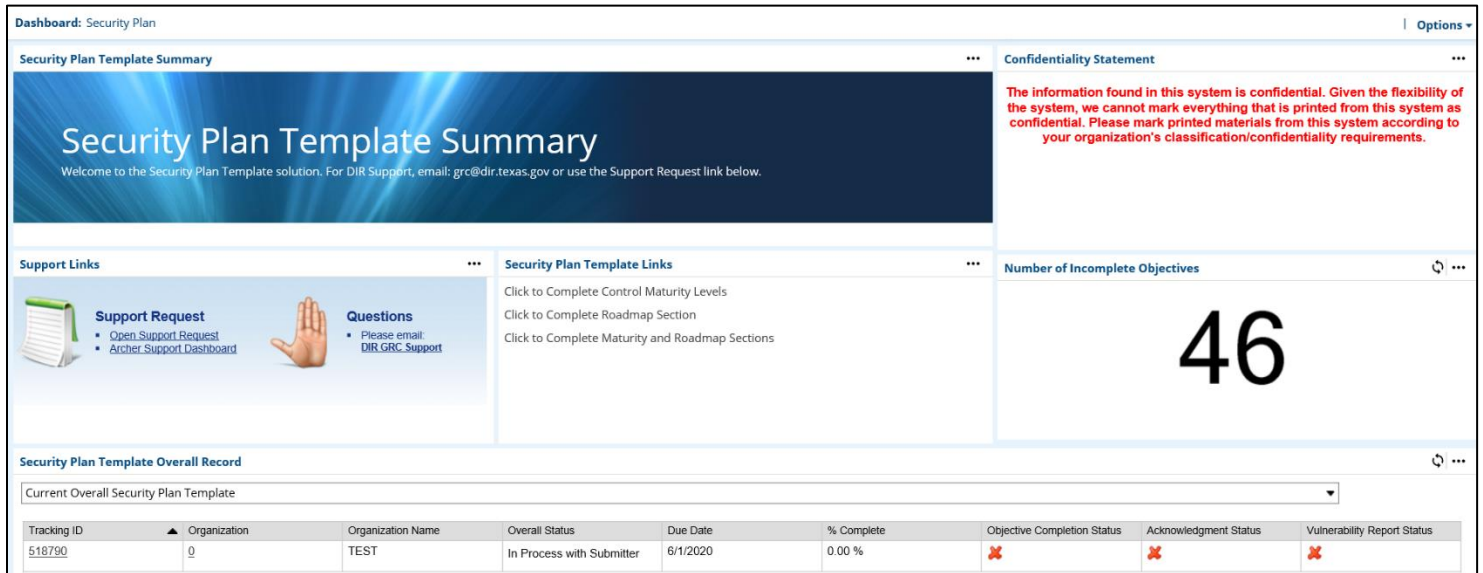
Dashboard: Security Plan

| Options ▾

Security Plan Template Summary

•••

Security Plan Template Summary

Welcome to the Security Plan Template solution. For DIR Support, email: grc@dir.texas.gov or use the Support Request link below.

Confidentiality Statement

•••

The information found in this system is confidential. Given the flexibility of the system, we cannot mark everything that is printed from this system as confidential. Please mark printed materials from this system according to your organization's classification/confidentiality requirements.

Support Links

•••

Support Request

- Open Support Request
- Archer Support Dashboard

Questions

- Please email: DIR GRC Support

Security Plan Template Links

•••

Click to Complete Control Maturity Levels

Click to Complete Roadmap Section

Click to Complete Maturity and Roadmap Sections

Number of Incomplete Objectives

•••

46

Security Plan Template Overall Record

•••

Current Overall Security Plan Template

| Tracking ID | Organization | Organization Name | Overall Status | Due Date | % Complete | Objective Completion Status | Acknowledgment Status | Vulnerability Report Status |
|---|---|---|---|---|---|---|---|---|
| 518790 | 0 | TEST | In Process with Submitter | 6/1/2020 | 0.00 % | ✘ | ✘ | ✘ |